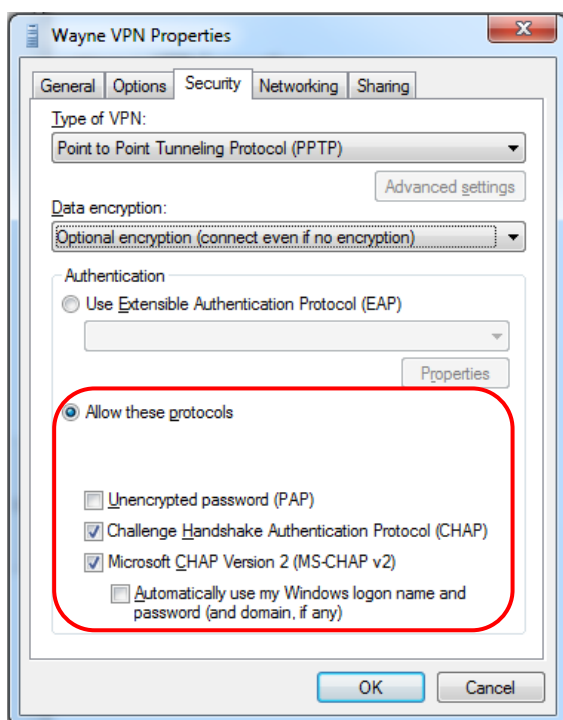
Wayne VPN Properties

General | Options | Security | Networking | Sharing

Type of VPN:
Point to Point Tunneling Protocol (PPTP)

Advanced settings

Data encryption:
Optional encryption (connect even if no encryption)

Authentication
Use Extensible Authentication Protocol (EAP)

Properties

Allow these protocols

Unencrypted password (PAP)
Challenge Handshake Authentication Protocol (CHAP)
Microsoft CHAP Version 2 (MS-CHAP v2)
Automatically use my Windows logon name and password (and domain, if any)

OK | Cancel